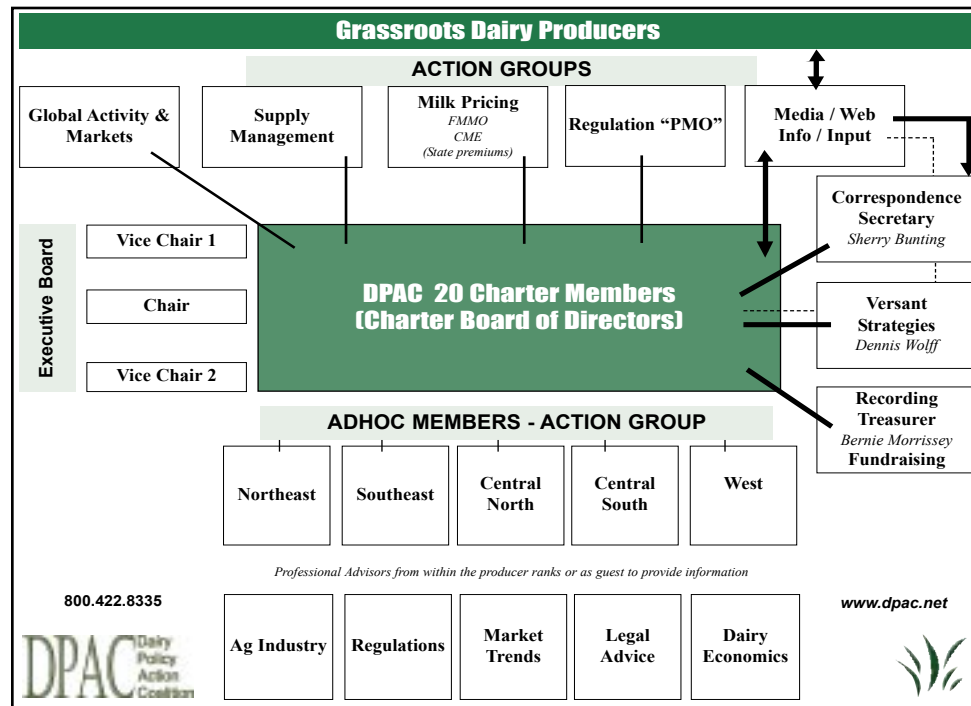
Grassroots Dairy Producers

ACTION GROUPS

Global Activity & Markets

Supply Management

Milk Pricing
FMMO
CME
(State premiums)

Regulation "PMO"

Media / Web Info / Input

Correspondence Secretary
Sherry Bunting

Executive Board

Vice Chair 1

Chair

Vice Chair 2

DPAC 20 Charter Members
(Charter Board of Directors)

Versant Strategies
Dennis Wolff

Recording Treasurer
Bernie Morrissey
Fundraising

ADHOC MEMBERS - ACTION GROUP

Northeast

Southeast

Central North

Central South

West

Professional Advisors from within the producer ranks or as guest to provide information

800.422.8335

www.dpac.net

DPAC Dairy Policy Action Coalition

Ag Industry

Regulations

Market Trends

Legal Advice

Dairy Economics